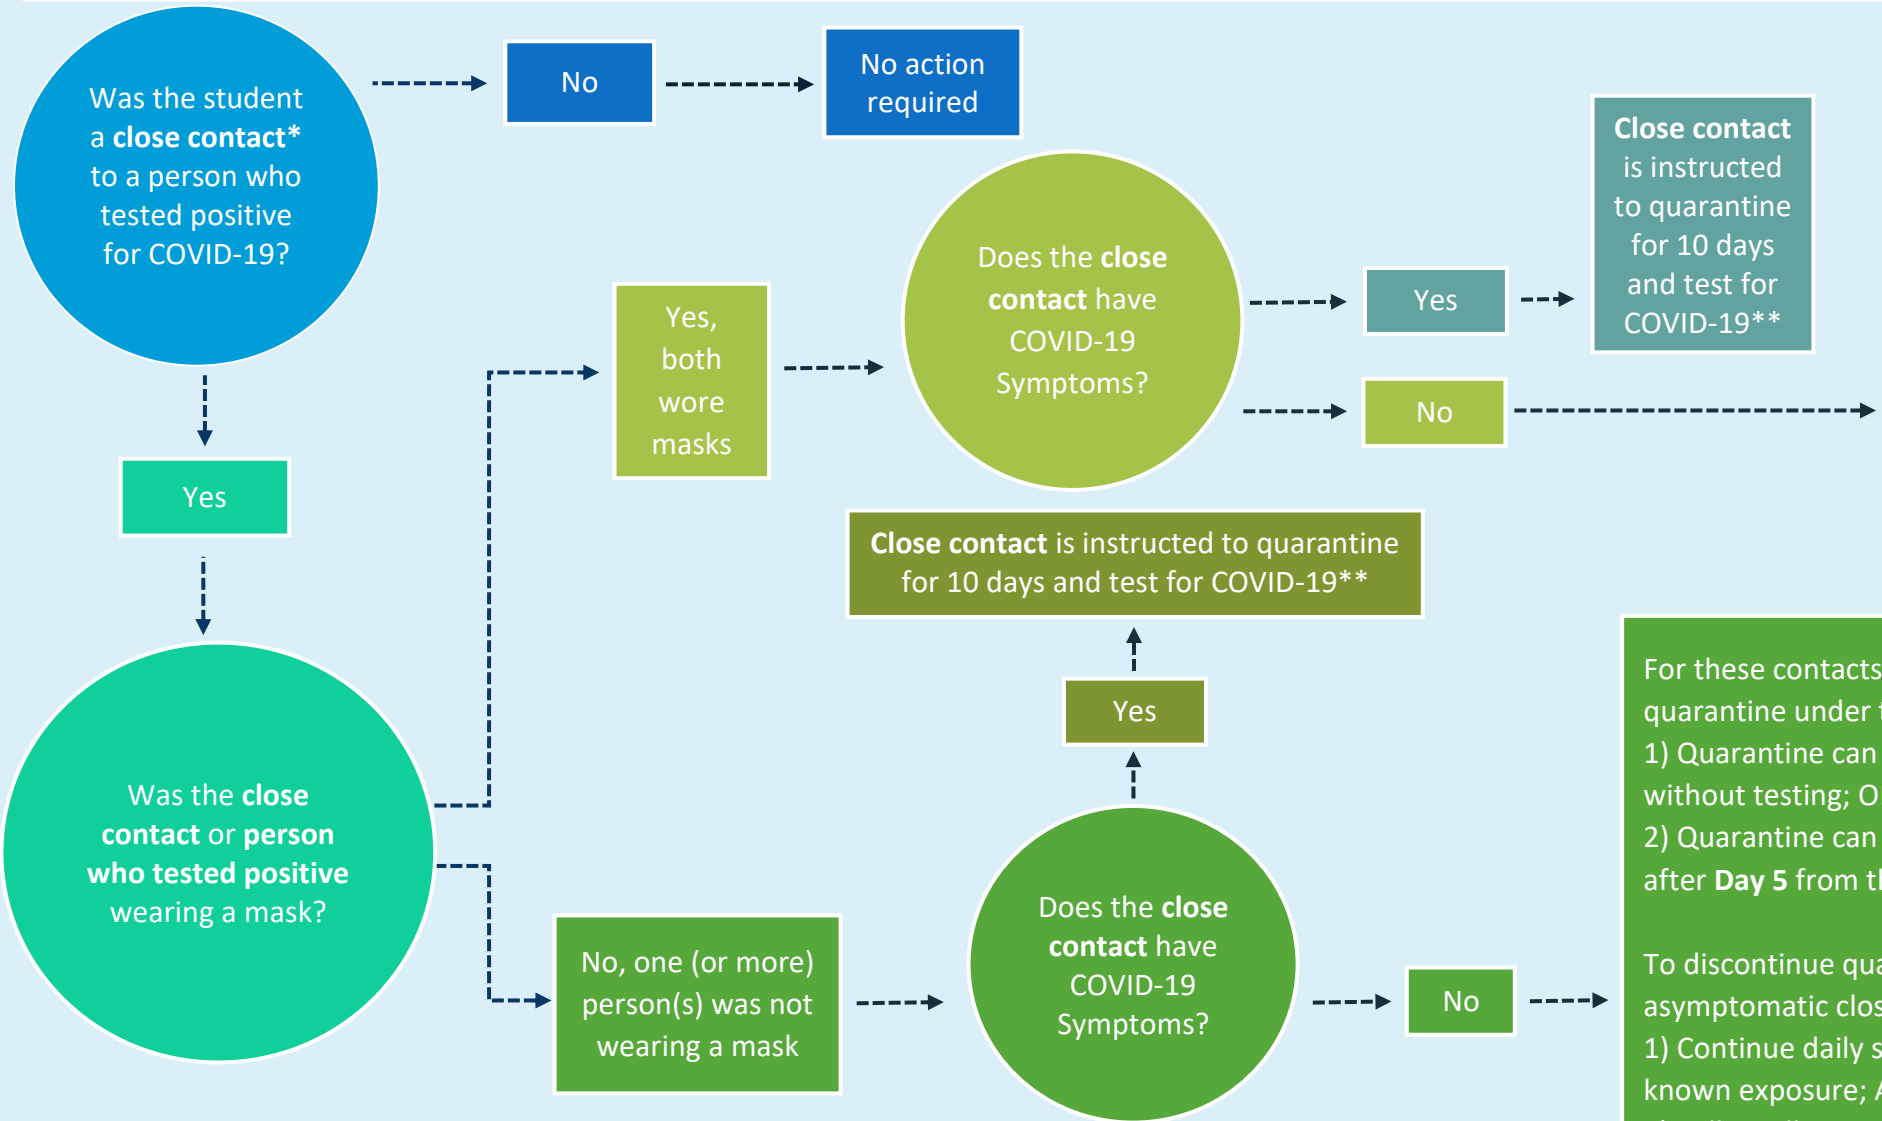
Was the student a **close contact*** to a person who tested positive for COVID-19?

No

No action required

Yes

Was the **close contact** or **person who tested positive** wearing a mask?

Yes, both wore masks

Does the **close contact** have COVID-19 Symptoms?

Yes

**Close contact** is instructed to quarantine for 10 days and test for COVID-19**

No

**Close contact** is instructed to quarantine for 10 days and test for COVID-19**

Yes

No, one (or more) person(s) was not wearing a mask

Does the **close contact** have COVID-19 Symptoms?

No

For these contacts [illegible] quarantine under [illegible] 1) Quarantine can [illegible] without testing; O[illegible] 2) Quarantine can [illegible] after **Day 5** from t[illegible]

To discontinue qua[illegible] asymptomatic clos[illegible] 1) Continue daily s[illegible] known exposure; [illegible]